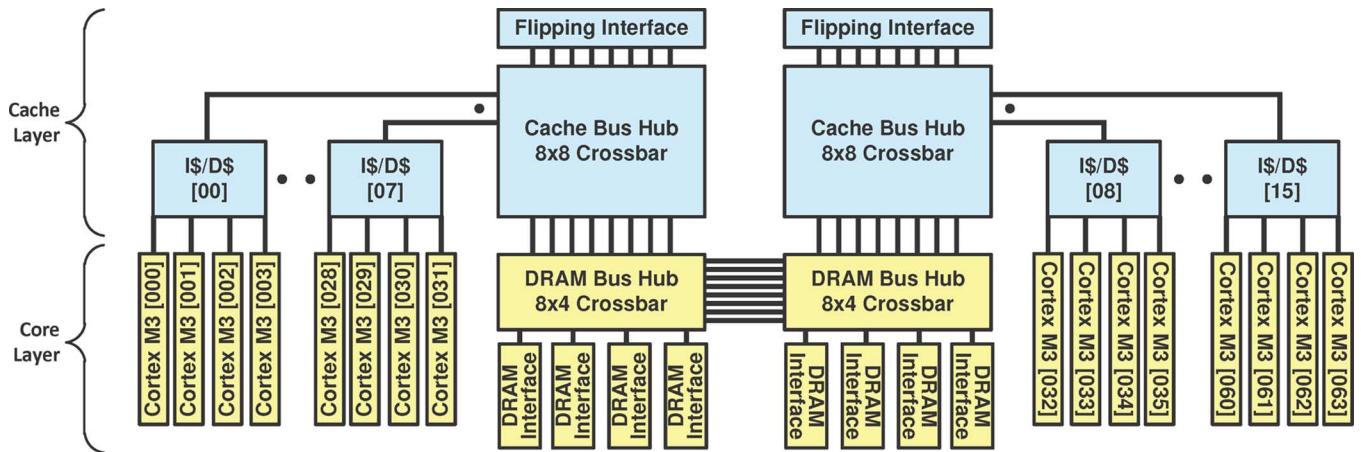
Flipping Interface

Flipping Interface

Cache Layer

Cache Bus Hub
8x8 Crossbar

Cache Bus Hub
8x8 Crossbar

I$/D$
[00]

I$/D$
[07]

I$/D$
[08]

I$/D$
[15]

Core Layer

Cortex M3 [000]
Cortex M3 [001]
Cortex M3 [002]
Cortex M3 [003]

Cortex M3 [028]
Cortex M3 [029]
Cortex M3 [030]
Cortex M3 [031]

DRAM Bus Hub
8x4 Crossbar

DRAM Bus Hub
8x4 Crossbar

DRAM Interface
DRAM Interface
DRAM Interface
DRAM Interface

DRAM Interface
DRAM Interface
DRAM Interface
DRAM Interface

Cortex M3 [032]
Cortex M3 [033]
Cortex M3 [034]
Cortex M3 [035]

Cortex M3 [060]
Cortex M3 [061]
Cortex M3 [062]
Cortex M3 [063]